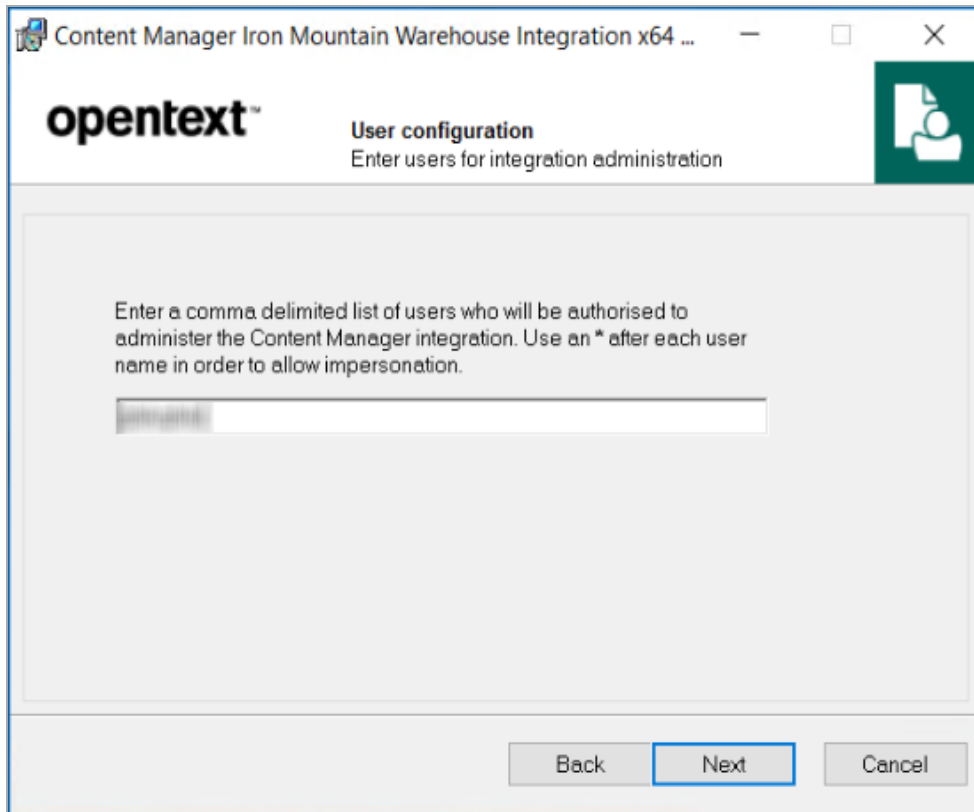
Content Manager Iron Mountain Warehouse Integration x64 ...

opentext™

User configuration
Enter users for integration administration

Enter a comma delimited list of users who will be authorised to administer the Content Manager integration. Use an * after each user name in order to allow impersonation.

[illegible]

Back Next Cancel